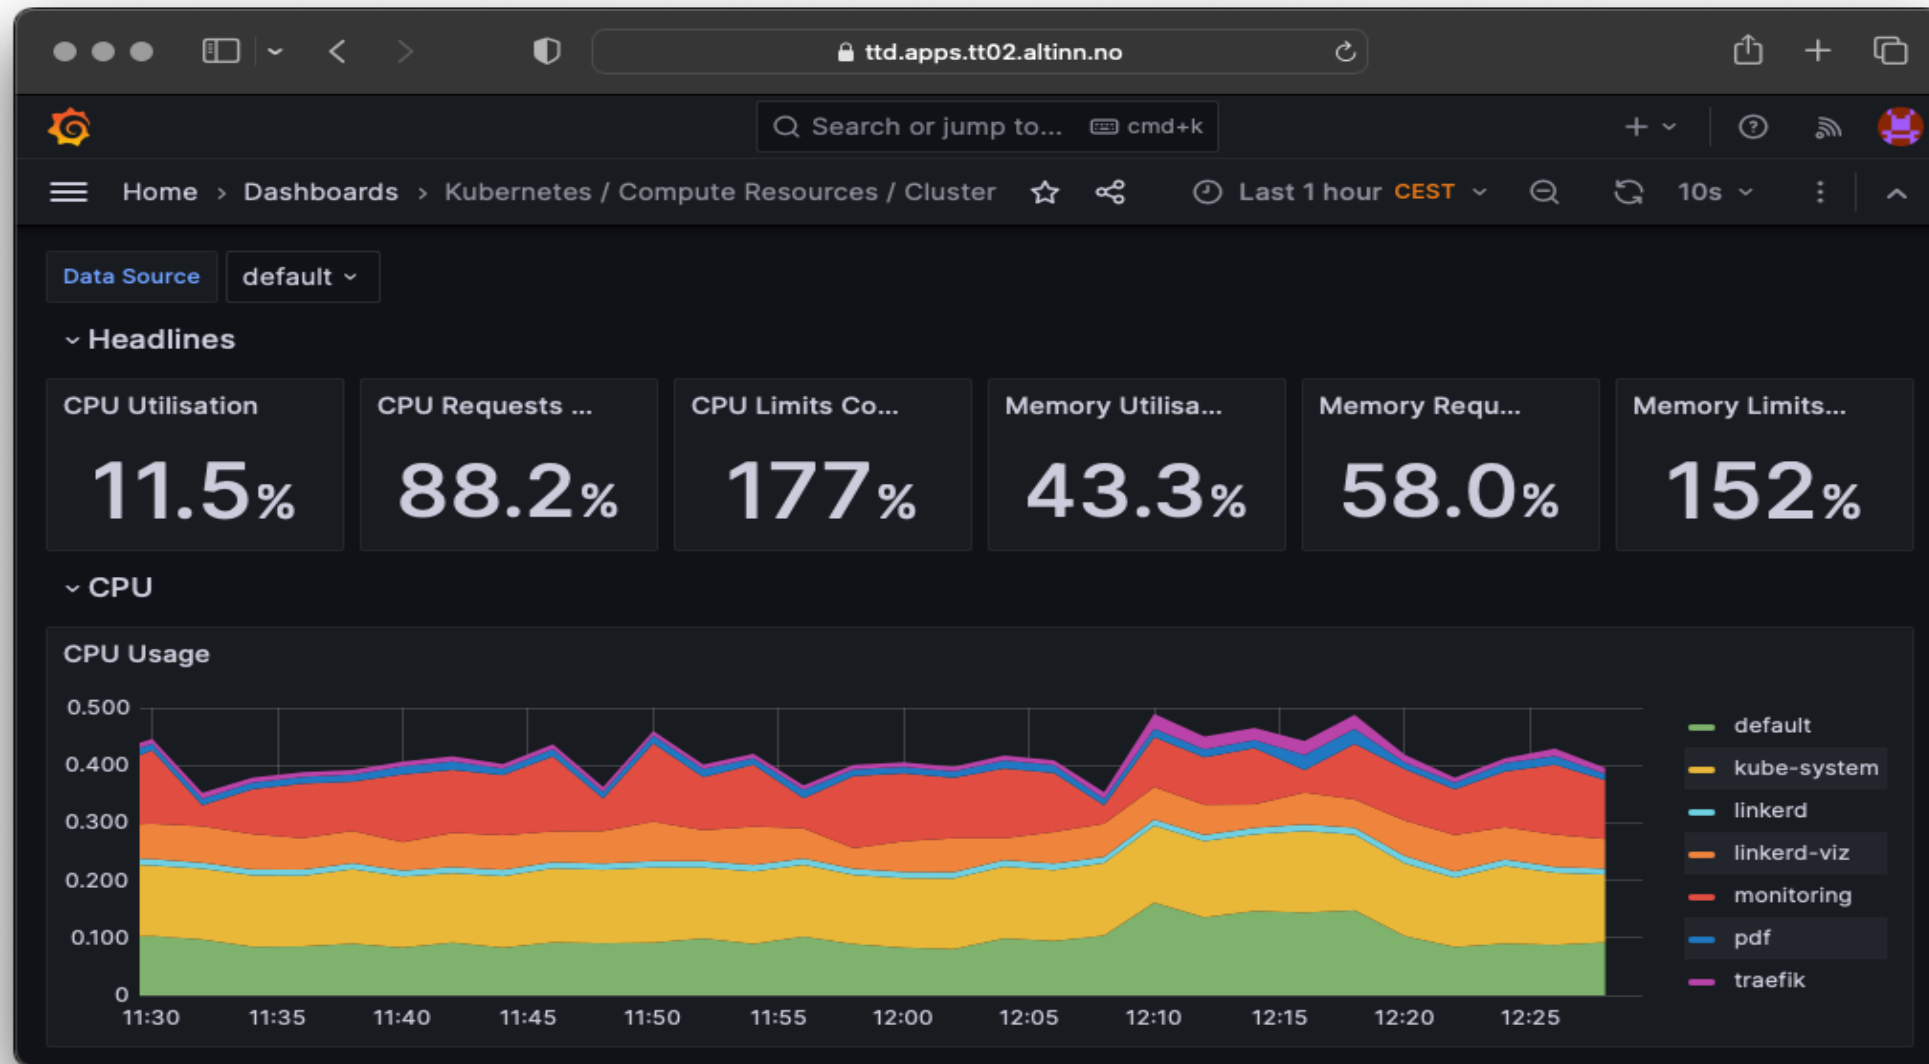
ttd.apps.tt02.altinn.no

Search or jump to... cmd+k

Home › Dashboards › Kubernetes / Compute Resources / Cluster

Last 1 hour CEST

10s

Data Source default

Headlines

| CPU Utilisation | CPU Requests ... | CPU Limits Co... | Memory Utilisa... | Memory Requ... | Memory Limits... |
|---|---|---|---|---|---|
| 11.5% | 88.2% | 177% | 43.3% | 58.0% | 152% |

CPU

CPU Usage

0.500
0.400
0.300
0.200
0.100
0

11:30 11:35 11:40 11:45 11:50 11:55 12:00 12:05 12:10 12:15 12:20 12:25

default
kube-system
linkerd
linkerd-viz
monitoring
pdf
traefik